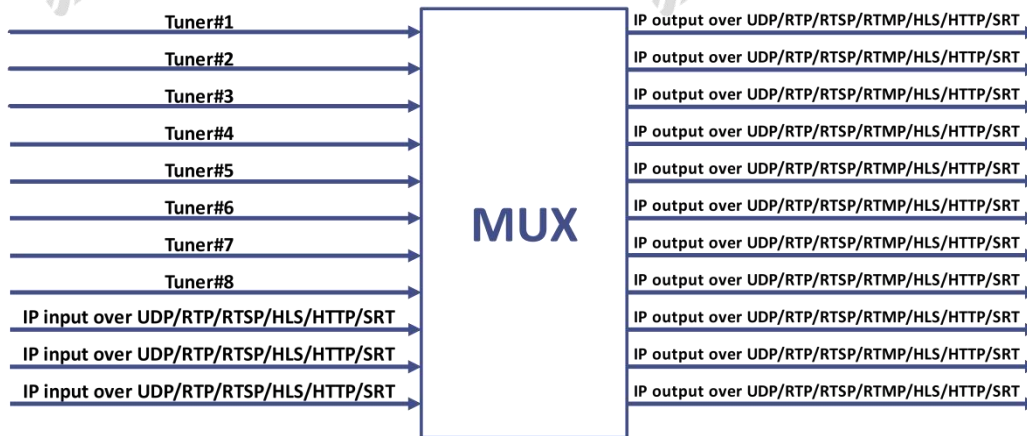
Tuner#1
Tuner#2
Tuner#3
Tuner#4
Tuner#5
Tuner#6
Tuner#7
Tuner#8
IP input over UDP/RTP/RTSP/HLS/HTTP/SRT
IP input over UDP/RTP/RTSP/HLS/HTTP/SRT
IP input over UDP/RTP/RTSP/HLS/HTTP/SRT

MUX

IP output over UDP/RTP/RTSP/RTMP/HLS/HTTP/SRT
IP output over UDP/RTP/RTSP/RTMP/HLS/HTTP/SRT
IP output over UDP/RTP/RTSP/RTMP/HLS/HTTP/SRT
IP output over UDP/RTP/RTSP/RTMP/HLS/HTTP/SRT
IP output over UDP/RTP/RTSP/RTMP/HLS/HTTP/SRT
IP output over UDP/RTP/RTSP/RTMP/HLS/HTTP/SRT
IP output over UDP/RTP/RTSP/RTMP/HLS/HTTP/SRT
IP output over UDP/RTP/RTSP/RTMP/HLS/HTTP/SRT
IP output over UDP/RTP/RTSP/RTMP/HLS/HTTP/SRT
IP output over UDP/RTP/RTSP/RTMP/HLS/HTTP/SRT
IP output over UDP/RTP/RTSP/RTMP/HLS/HTTP/SRT